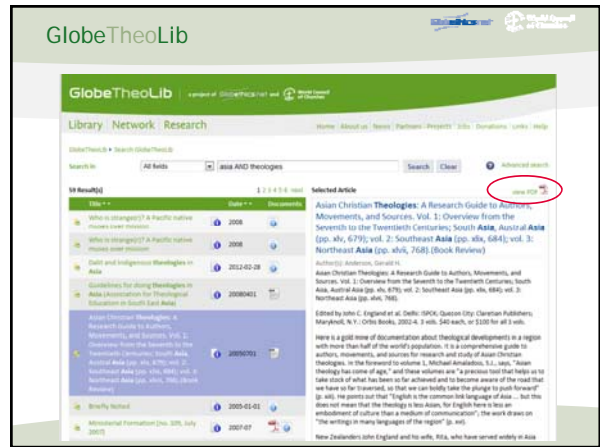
GlobeTheoLib

Globethics.net

World Council of Churches

GlobeTheoLib | a project of Globethics.net and World Council of Churches

Library | Network | Research

Home | About us | News | Partners | Projects | Jobs | Donations | Links | Help

GlobeTheoLib ▸ Search GlobeTheoLib

Search in | All fields | asia AND theologies | Search | Clear | Advanced search

59 Result(s) | 1 2 3 4 5 6 next

| Title | Date | Documents |
|---|---|---|
| Who is stranger(s)? A Pacific native moves over mission | 2008 | |
| Who is stranger(s)? A Pacific native moves over mission | 2008 | |
| Dalit and Indigenous theologies in Asia | 2012-02-28 | |
| Guidelines for doing theologies in Asia (Association for Theological Education in South East Asia) | 20080401 | |
| Asian Christian Theologies: A Research Guide to Authors, Movements, and Sources. Vol. 1: Overview from the Seventh to the Twentieth Centuries; South Asia, Austral Asia (pp. xlv, 679); vol. 2: Southeast Asia (pp. xlix, 684); vol. 3: Northeast Asia (pp. xlvii, 768) (Book Review) | 20050701 | |
| Briefly Noted | 2005-01-01 | |
| Ministerial Formation (No. 109, July 2007) | 2007-07 | |

Selected Article | view PDF

Asian Christian Theologies: A Research Guide to Authors, Movements, and Sources. Vol. 1: Overview from the Seventh to the Twentieth Centuries; South Asia, Austral Asia (pp. xlv, 679); vol. 2: Southeast Asia (pp. xlix, 684); vol. 3: Northeast Asia (pp. xlvii, 768). (Book Review)

Author(s): Anderson, Gerald H.

Asian Christian Theologies: A Research Guide to Authors, Movements, and Sources. Vol. 1: Overview from the Seventh to the Twentieth Centuries; South Asia, Austral Asia (pp. xlv, 679); vol. 2: Southeast Asia (pp. xlix, 684); vol. 3: Northeast Asia (pp. xlvii, 768).

Edited by John C. England et al. Delhi: ISPCK; Quezon City: Claretian Publishers; Maryknoll, N.Y.: Orbis Books, 2002-4. 3 vols. $40 each, or $100 for all 3 vols.

Here is a gold mine of documentation about theological developments in a region with more than half of the world's population. It is a comprehensive guide to authors, movements, and sources for research and study of Asian Christian theologies. In the foreword to volume 1, Michael Amaladoss, S.J., says, "Asian theology has come of age," and these volumes are "a precious tool that helps us to take stock of what has been so far achieved and to become aware of the road that we have so far traversed, so that we can boldly take the plunge to push forward" (p. xiii). He points out that "English is the common link language of Asia ... but this does not mean that the theology is less Asian, for English here is less an embodiment of culture than a medium of communication"; the work draws on "the writings in many languages of the region" (p. xv).

New Zealanders John England and his wife, Rita, who have served widely in Asia